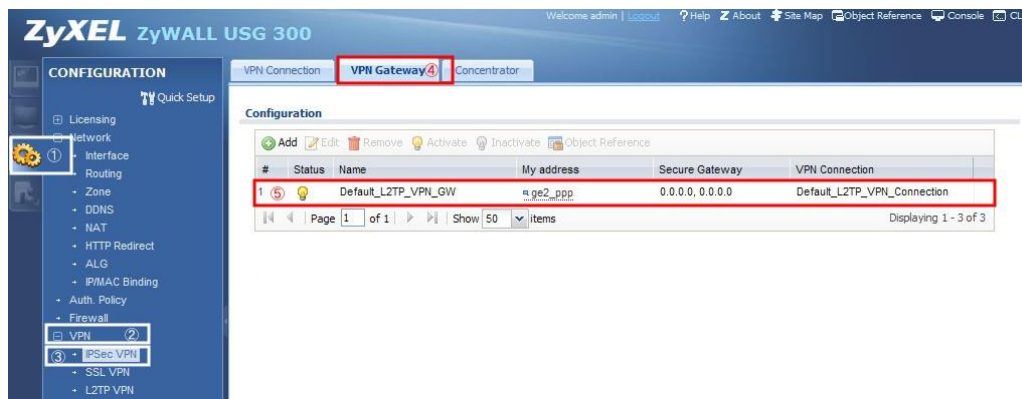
ZyXEL ZyWALL USG 300

Welcome admin | Logout ? Help Z About Site Map Object Reference Console CL

CONFIGURATION

Quick Setup

⊞ Licensing
⊟ Network ①
- Interface
- Routing
- Zone
- DDNS
- NAT
- HTTP Redirect
- ALG
- IP/MAC Binding
- Auth. Policy
- Firewall
⊟ VPN ②
③ - IPSec VPN
- SSL VPN
- L2TP VPN

VPN Connection | VPN Gateway ④ | Concentrator

Configuration

Add Edit Remove Activate Inactivate Object Reference

| # | Status | Name | My address | Secure Gateway | VPN Connection |
|---|---|---|---|---|---|
| 1 ⑤ | | Default_L2TP_VPN_GW | ge2_ppp | 0.0.0.0, 0.0.0.0 | Default_L2TP_VPN_Connection |

Page 1 of 1 | Show 50 items

Displaying 1 - 3 of 3